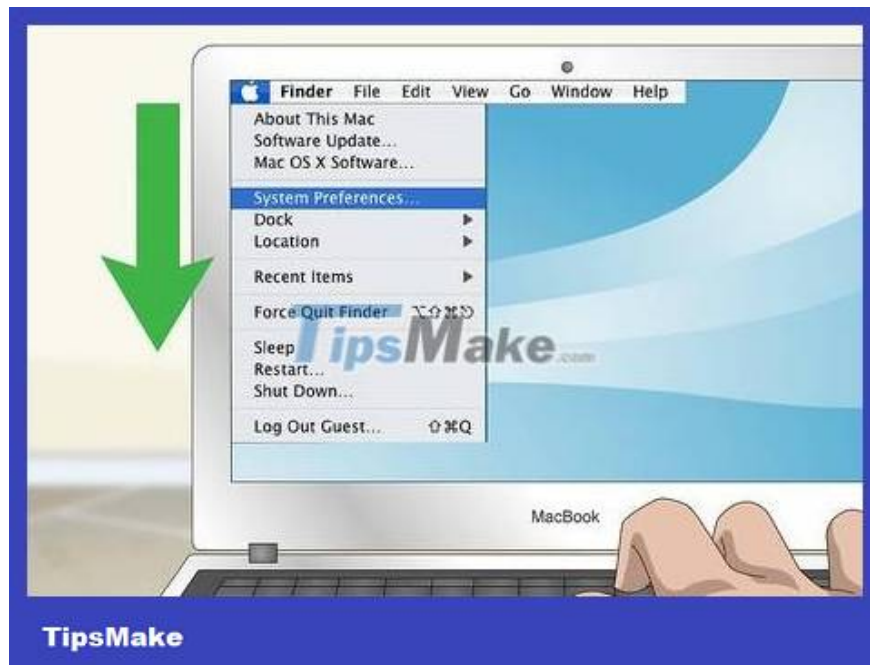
Finder File Edit View Go Window Help

About This Mac
Software Update...
Mac OS X Software...

System Preferences...
Dock
Location

Recent Items

Force Quit Finder ⌥⇧⌘⎋

Sleep
Restart...
Shut Down...

Log Out Guest... ⇧⌘Q

TipsMake.com

MacBook

TipsMake